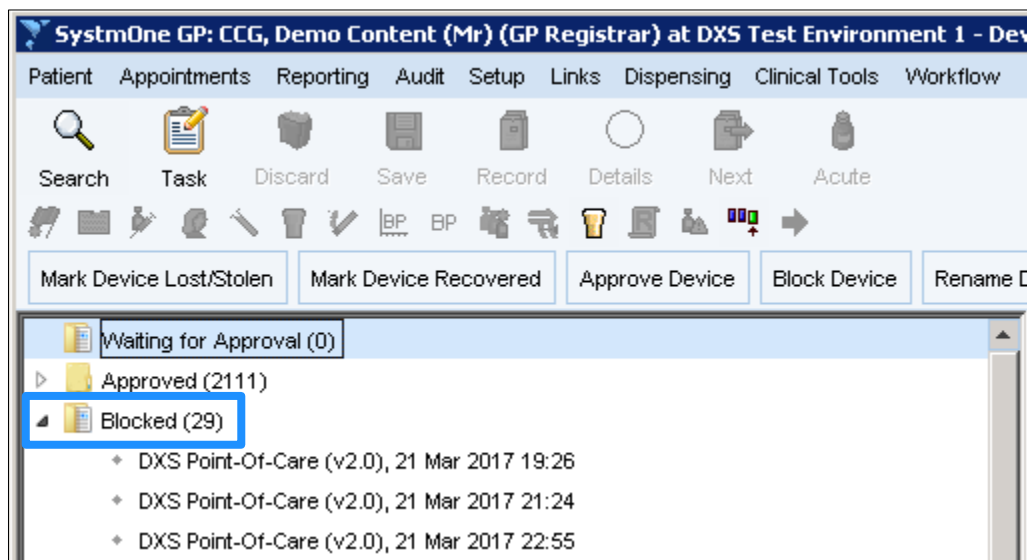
SystmOne GP: CCG, Demo Content (Mr) (GP Registrar) at DXS Test Environment 1 - Dev

Patient Appointments Reporting Audit Setup Links Dispensing Clinical Tools Workflow

Search Task Discard Save Record Details Next Acute

BP BP

Mark Device Lost/Stolen Mark Device Recovered Approve Device Block Device Rename D

Waiting for Approval (0)

Approved (2111)

Blocked (29)

DXS Point-Of-Care (v2.0), 21 Mar 2017 19:26

DXS Point-Of-Care (v2.0), 21 Mar 2017 21:24

DXS Point-Of-Care (v2.0), 21 Mar 2017 22:55